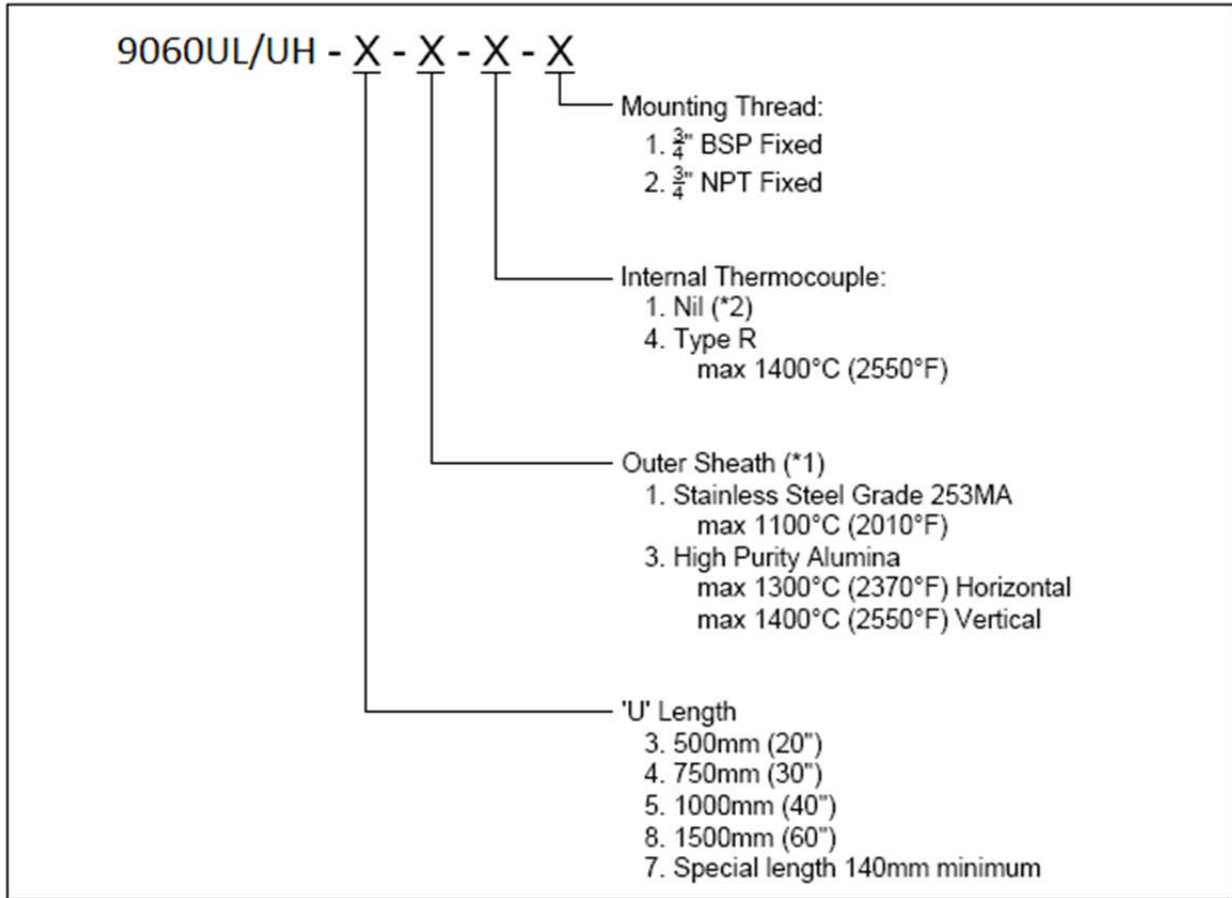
9060UL/UH - X - X - X - X

Mounting Thread:
1. $\frac{3}{4}$" BSP Fixed
2. $\frac{3}{4}$" NPT Fixed

Internal Thermocouple:
1. Nil (*2)
4. Type R
max 1400°C (2550°F)

Outer Sheath (*1)
1. Stainless Steel Grade 253MA
max 1100°C (2010°F)
3. High Purity Alumina
max 1300°C (2370°F) Horizontal
max 1400°C (2550°F) Vertical

'U' Length
3. 500mm (20")
4. 750mm (30")
5. 1000mm (40")
8. 1500mm (60")
7. Special length 140mm minimum